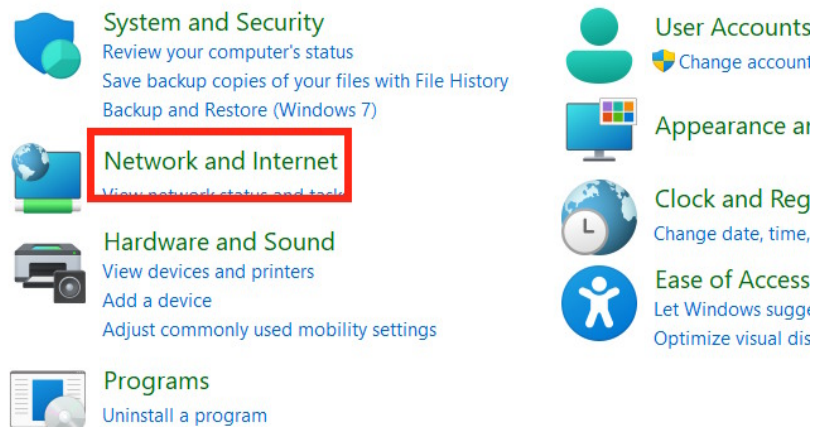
System and Security
Review your computer's status
Save backup copies of your files with File History
Backup and Restore (Windows 7)

Network and Internet
View network status and tasks

Hardware and Sound
View devices and printers
Add a device
Adjust commonly used mobility settings

Programs
Uninstall a program

User Accounts
Change account

Appearance ar

Clock and Reg
Change date, time,

Ease of Access
Let Windows sugge
Optimize visual dis